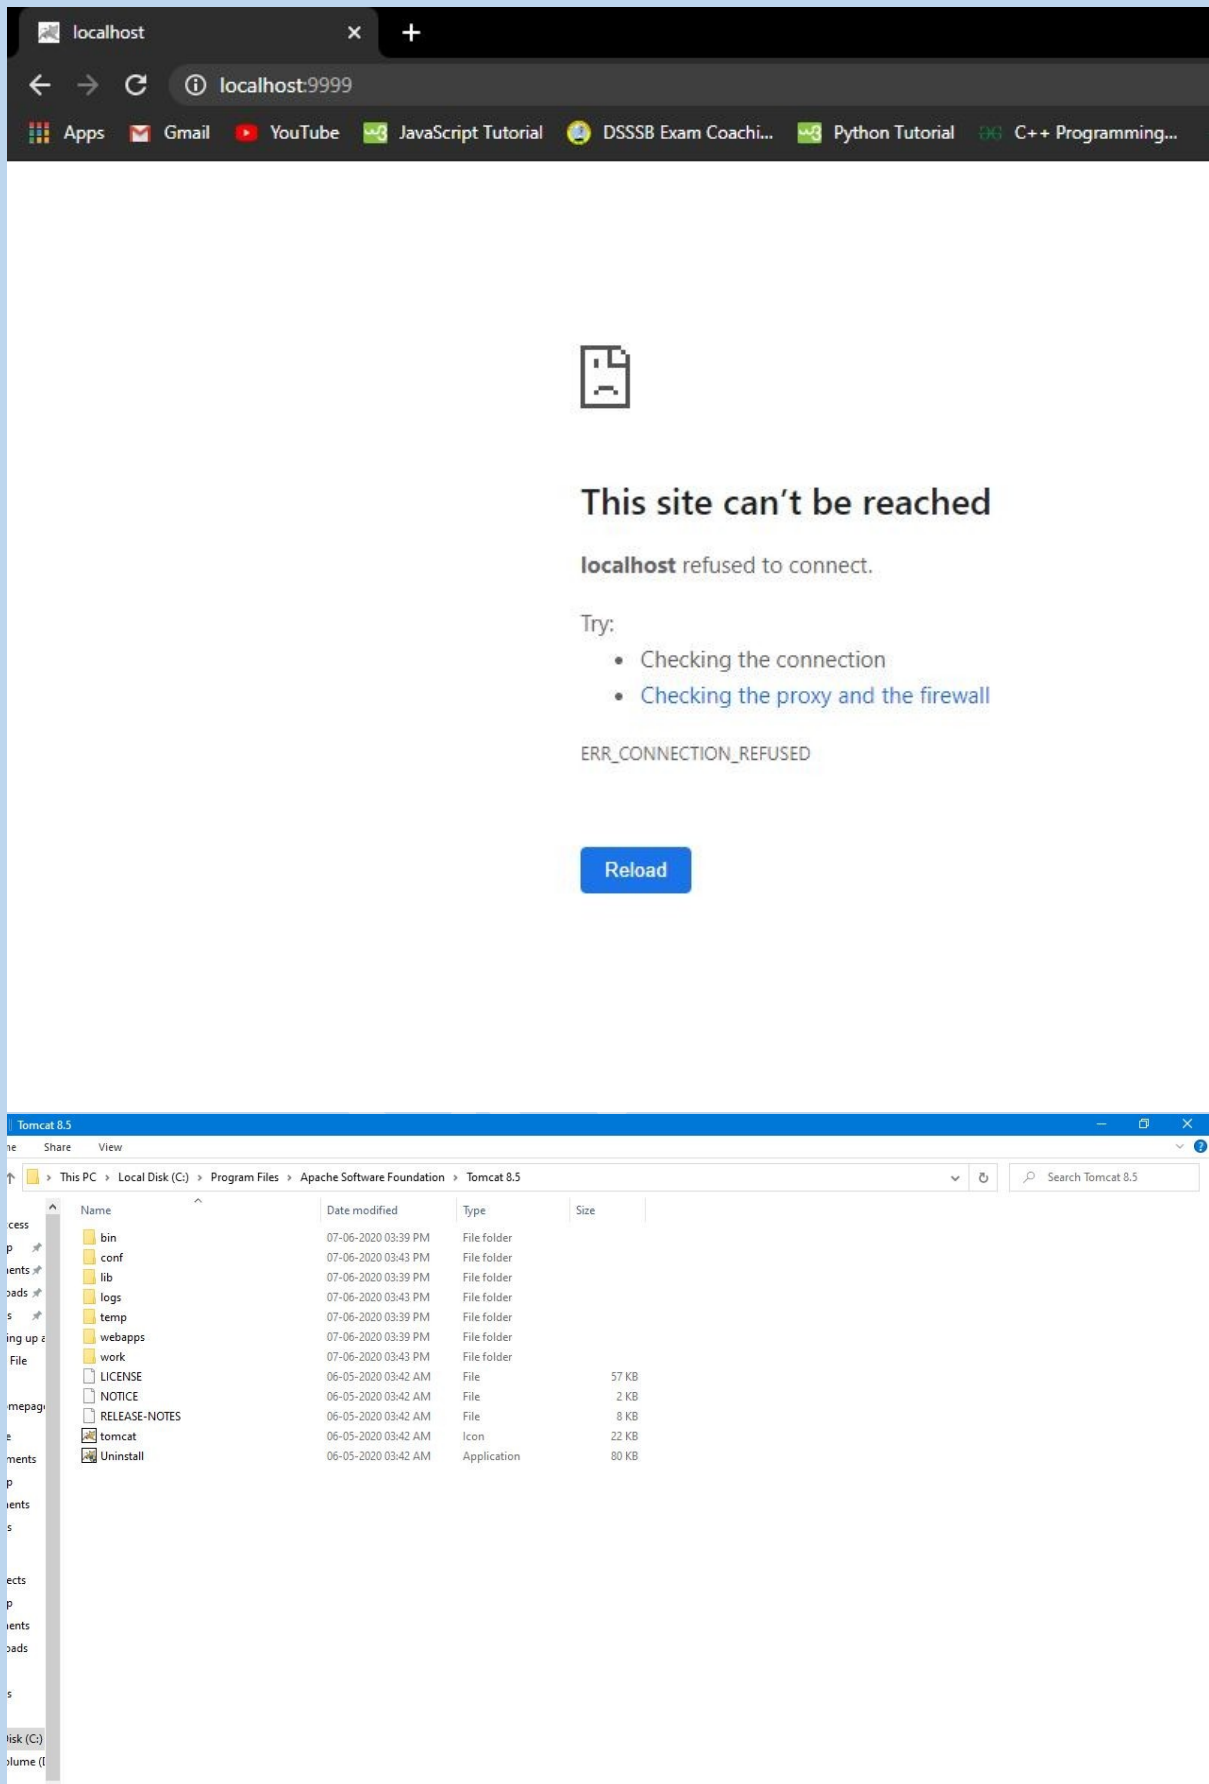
localhost ×

localhost:9999

Apps Gmail YouTube JavaScript Tutorial DSSSB Exam Coachi... Python Tutorial C++ Programming...

This site can't be reached

**localhost** refused to connect.

Try:

- Checking the connection
- Checking the proxy and the firewall

ERR_CONNECTION_REFUSED

Reload

Tomcat 8.5

ne Share View

This PC › Local Disk (C:) › Program Files › Apache Software Foundation › Tomcat 8.5

Search Tomcat 8.5

| Name | Date modified | Type | Size |
|---|---|---|---|
| bin | 07-06-2020 03:39 PM | File folder | |
| conf | 07-06-2020 03:43 PM | File folder | |
| lib | 07-06-2020 03:39 PM | File folder | |
| logs | 07-06-2020 03:43 PM | File folder | |
| temp | 07-06-2020 03:39 PM | File folder | |
| webapps | 07-06-2020 03:39 PM | File folder | |
| work | 07-06-2020 03:43 PM | File folder | |
| LICENSE | 06-05-2020 03:42 AM | File | 57 KB |
| NOTICE | 06-05-2020 03:42 AM | File | 2 KB |
| RELEASE-NOTES | 06-05-2020 03:42 AM | File | 8 KB |
| tomcat | 06-05-2020 03:42 AM | Icon | 22 KB |
| Uninstall | 06-05-2020 03:42 AM | Application | 80 KB |

cess
p
ents
oads
s
ing up a
File
mepag
e
ments
p
ents
s
ects
p
ents
oads
s
isk (C:)
olume (